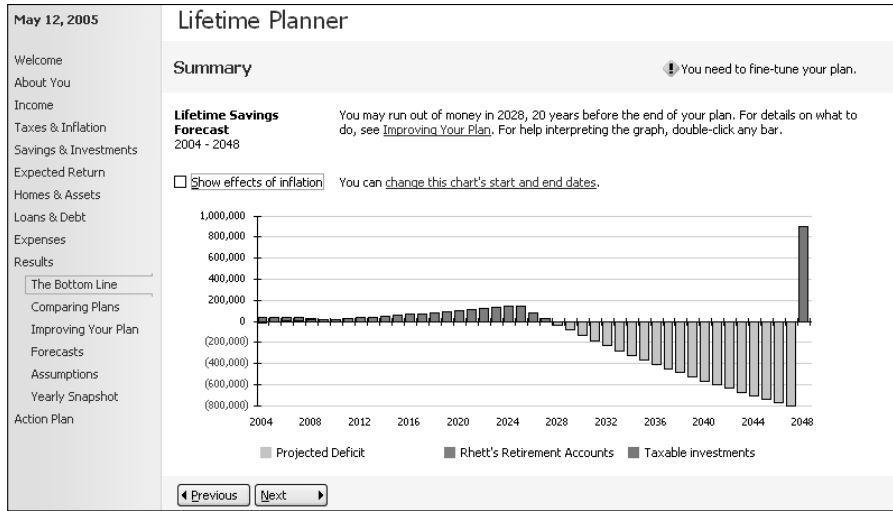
May 12, 2005

Welcome
About You
Income
Taxes & Inflation
Savings & Investments
Expected Return
Homes & Assets
Loans & Debt
Expenses
Results
The Bottom Line
Comparing Plans
Improving Your Plan
Forecasts
Assumptions
Yearly Snapshot
Action Plan

Lifetime Planner

Summary

You need to fine-tune your plan.

Lifetime Savings Forecast
2004 - 2048

You may run out of money in 2028, 20 years before the end of your plan. For details on what to do, see Improving Your Plan. For help interpreting the graph, double-click any bar.

Show effects of inflation

You can change this chart's start and end dates.

1,000,000
800,000
600,000
400,000
200,000
0
(200,000)
(400,000)
(600,000)
(800,000)

2004 2008 2012 2016 2020 2024 2028 2032 2036 2040 2044 2048

Projected Deficit
Rhett's Retirement Accounts
Taxable investments

Previous
Next